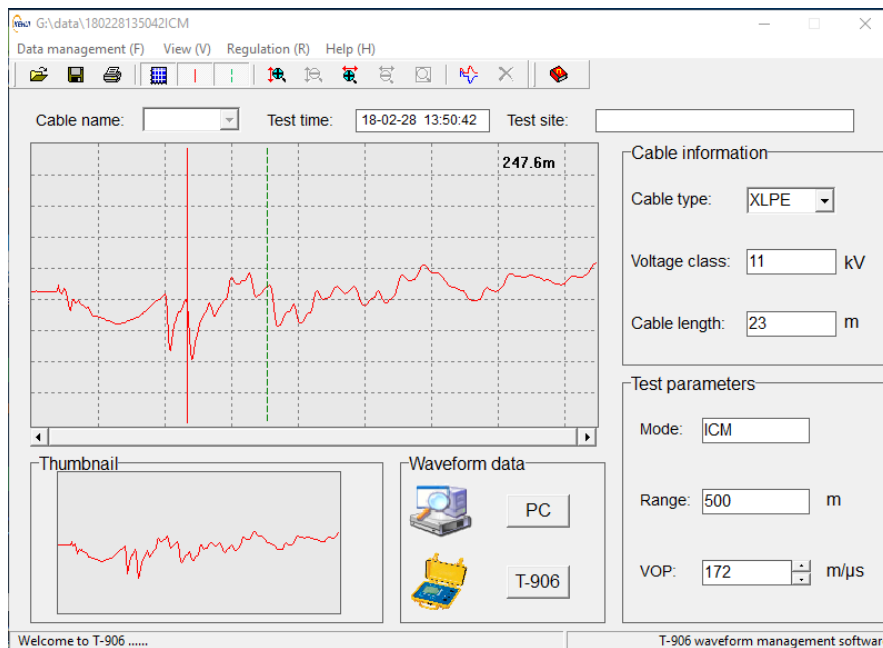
G:\data\180228135042ICM

Data management (F) View (V) Regulation (R) Help (H)

Cable name: Test time: 18-02-28 13:50:42 Test site:

247.6m

Cable information

Cable type: XLPE

Voltage class: 11 kV

Cable length: 23 m

Test parameters

Mode: ICM

Range: 500 m

VOP: 172 m/μs

Thumbnail

Waveform data

PC

T-906

Welcome to T-906 ......

T-906 waveform management softwar